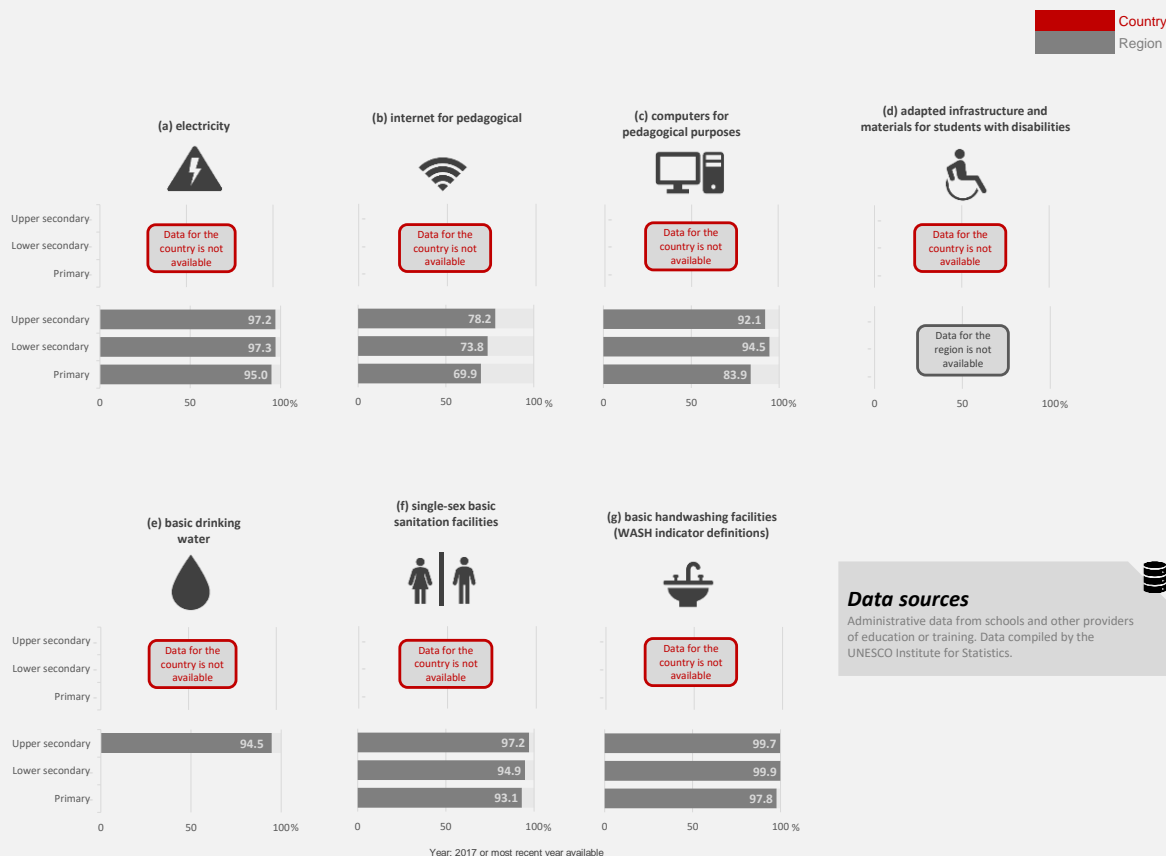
Country
Region

(a) electricity

Upper secondary
Lower secondary
Primary

Data for the country is not available

Upper secondary 97.2
Lower secondary 97.3
Primary 95.0

0 50 100%

(b) internet for pedagogical

Data for the country is not available

78.2
73.8
69.9

0 50 100 %

(c) computers for pedagogical purposes

Data for the country is not available

92.1
94.5
83.9

0 50 100%

(d) adapted infrastructure and materials for students with disabilities

Data for the country is not available

Data for the region is not available

0 50 100%

(e) basic drinking water

Upper secondary
Lower secondary
Primary

Data for the country is not available

Upper secondary 94.5
Lower secondary
Primary

0 50 100%

(f) single-sex basic sanitation facilities

Data for the country is not available

97.2
94.9
93.1

0 50 100%

(g) basic handwashing facilities (WASH indicator definitions)

Data for the country is not available

99.7
99.9
97.8

0 50 100 %

Data sources
Administrative data from schools and other providers of education or training. Data compiled by the UNESCO Institute for Statistics.

Year: 2017 or most recent year available